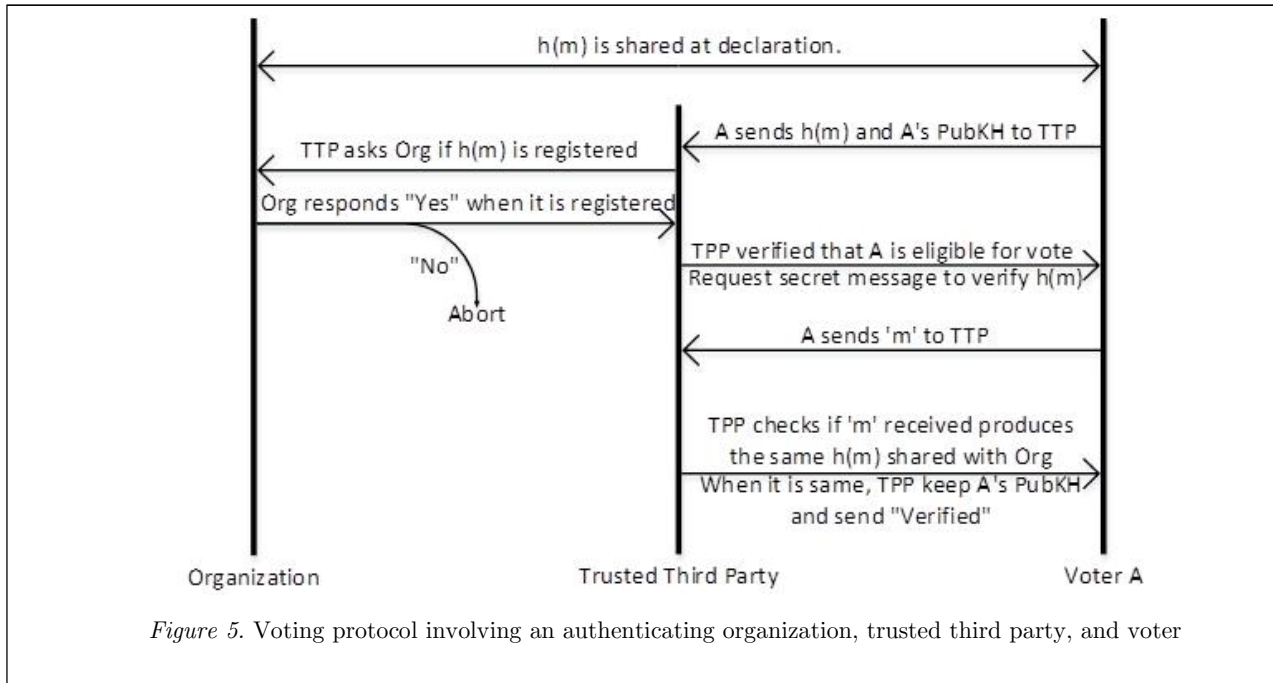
h(m) is shared at declaration.

A sends h(m) and A's PubKH to TTP

TTP asks Org if h(m) is registered

Org responds "Yes" when it is registered

"No"

Abort

TPP verified that A is eligible for vote
Request secret message to verify h(m)

A sends 'm' to TTP

TPP checks if 'm' received produces the same h(m) shared with Org
When it is same, TPP keep A's PubKH and send "Verified"

Organization

Trusted Third Party

Voter A

*Figure 5.* Voting protocol involving an authenticating organization, trusted third party, and voter